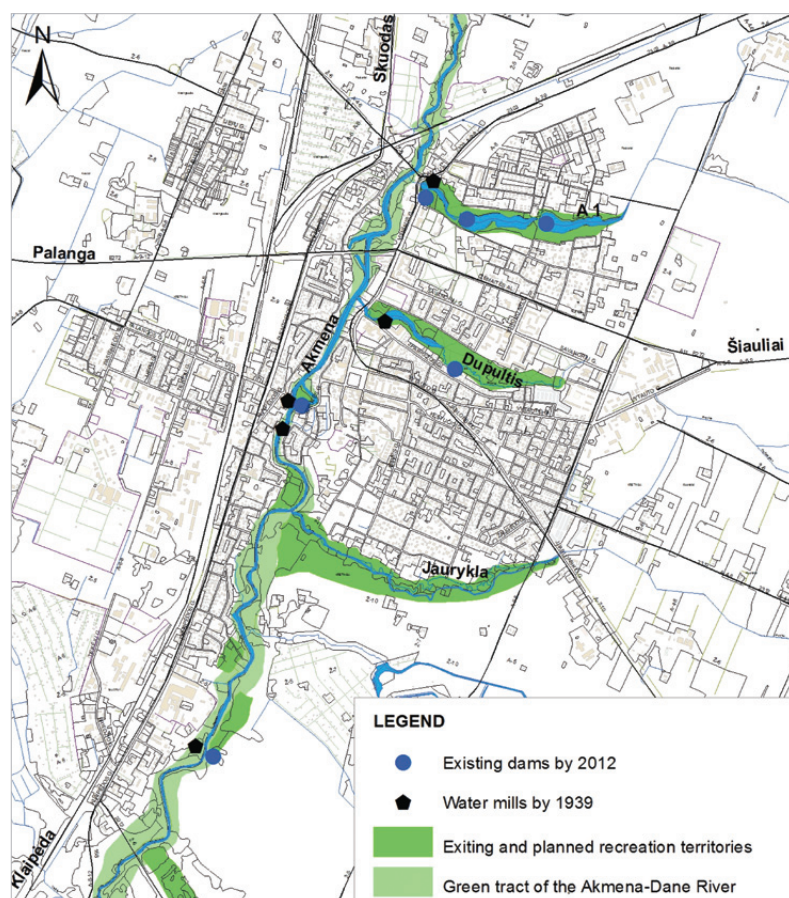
N

Skuodas

A 1

Palanga

Šiauliai

Dupultis

Akmena

Jaurykla

Klaipėda

LEGEND

Existing dams by 2012

Water mills by 1939

Exiting and planned recreation territories

Green tract of the Akmena-Dane River